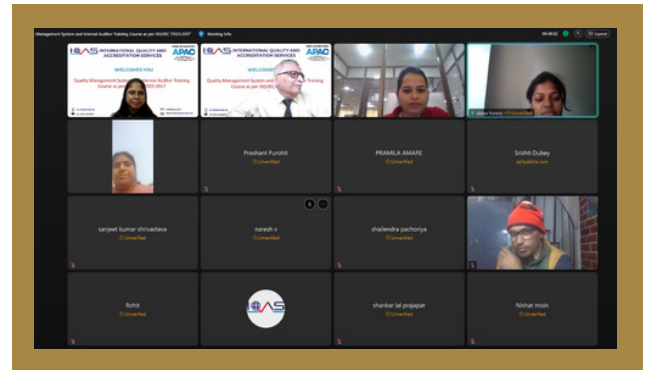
Management System and Internal Auditor Training Course as per ISO/IEC 17025:2017

Meeting Info

Leave

IAS INTERNATIONAL QUALITY AND ACCREDITATION SERVICES

APAC

WELCOMES YOU

Quality Management System and Internal Auditor Training Course as per ISO/IEC 17025:2017

IAS INTERNATIONAL QUALITY AND ACCREDITATION SERVICES

APAC

WELCOME

Quality Management System and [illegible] Training Course as per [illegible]

Prashant Purohit
Unverified

PRAMILA AMARE
Unverified

Srishti Dubey
ediyaaindia.com

sanjeet kumar shrivastava
Unverified

naresh v
Unverified

shailendra pachoriya
Unverified

Rohit
Unverified

IAS

shankar lal prajapat
Unverified

Nishat moin
Unverified